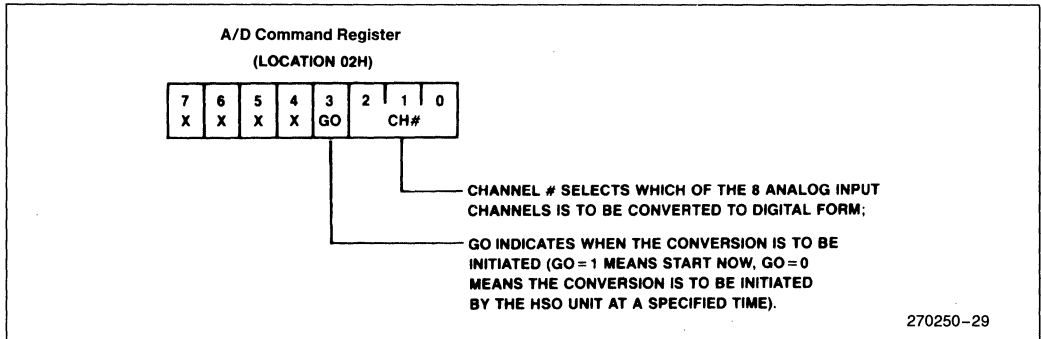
A/D Command Register

(LOCATION 02H)

| 7 | 6 | 5 | 4 | 3 | 2 | 1 | 0 |
|---|---|---|---|---|---|---|---|
| X | X | X | X | GO | CH# | | |

CHANNEL # SELECTS WHICH OF THE 8 ANALOG INPUT CHANNELS IS TO BE CONVERTED TO DIGITAL FORM;

GO INDICATES WHEN THE CONVERSION IS TO BE INITIATED (GO = 1 MEANS START NOW, GO = 0 MEANS THE CONVERSION IS TO BE INITIATED BY THE HSO UNIT AT A SPECIFIED TIME).

270250-29